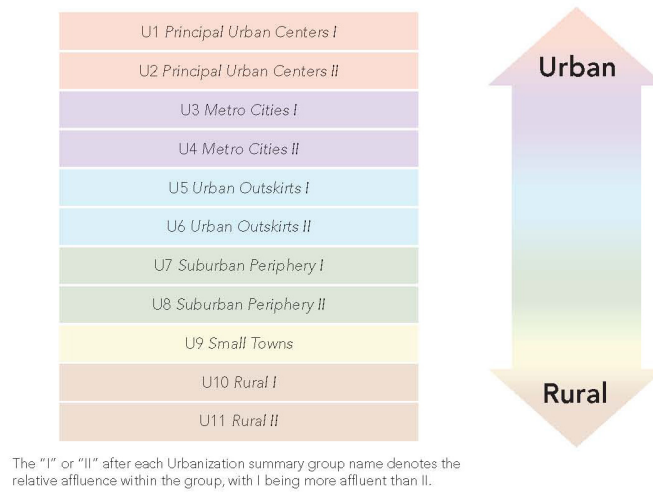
| U1 *Principal Urban Centers I* |
|---|
| U2 *Principal Urban Centers II* |
| U3 *Metro Cities I* |
| U4 *Metro Cities II* |
| U5 *Urban Outskirts I* |
| U6 *Urban Outskirts II* |
| U7 *Suburban Periphery I* |
| U8 *Suburban Periphery II* |
| U9 *Small Towns* |
| U10 *Rural I* |
| U11 *Rural II* |

Urban

Rural

The "I" or "II" after each Urbanization summary group name denotes the relative affluence within the group, with I being more affluent than II.